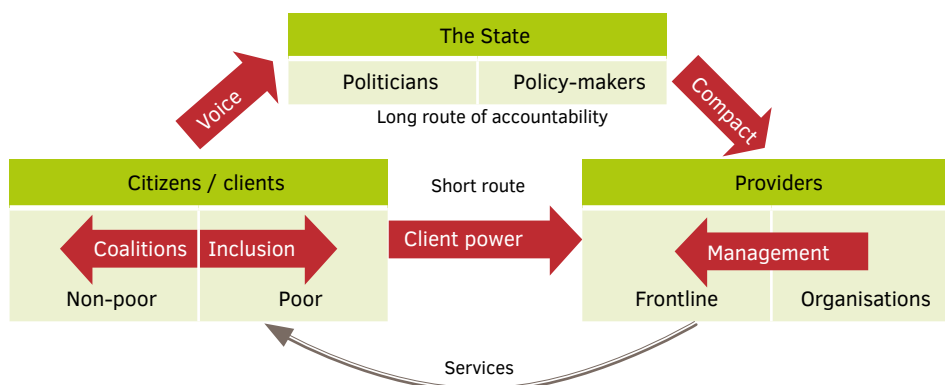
The State

Politicians

Policy-makers

Voice

Compact

Long route of accountability

Citizens / clients

Short route

Providers

Coalitions

Inclusion

Client power

Management

Non-poor

Poor

Frontline

Organisations

Services